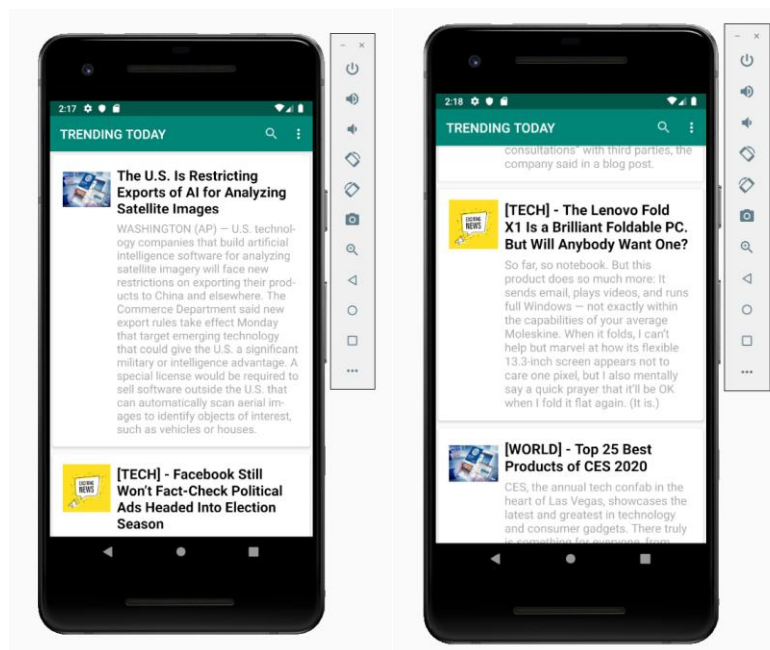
2:17

TRENDING TODAY

The U.S. Is Restricting Exports of AI for Analyzing Satellite Images

WASHINGTON (AP) — U.S. technology companies that build artificial intelligence software for analyzing satellite imagery will face new restrictions on exporting their products to China and elsewhere. The Commerce Department said new export rules take effect Monday that target emerging technology that could give the U.S. a significant military or intelligence advantage. A special license would be required to sell software outside the U.S. that can automatically scan aerial images to identify objects of interest, such as vehicles or houses.

EXCITING NEWS

[TECH] - Facebook Still Won't Fact-Check Political Ads Headed Into Election Season

2:18

TRENDING TODAY

consultations" with third parties, the company said in a blog post.

EXCITING NEWS

[TECH] - The Lenovo Fold X1 Is a Brilliant Foldable PC. But Will Anybody Want One?

So far, so notebook. But this product does so much more: It sends email, plays videos, and runs full Windows — not exactly within the capabilities of your average Moleskine. When it folds, I can't help but marvel at how its flexible 13.3-inch screen appears not to care one pixel, but I also mentally say a quick prayer that it'll be OK when I fold it flat again. (It is.)

[WORLD] - Top 25 Best Products of CES 2020

CES, the annual tech confab in the heart of Las Vegas, showcases the latest and greatest in technology and consumer gadgets. There truly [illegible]